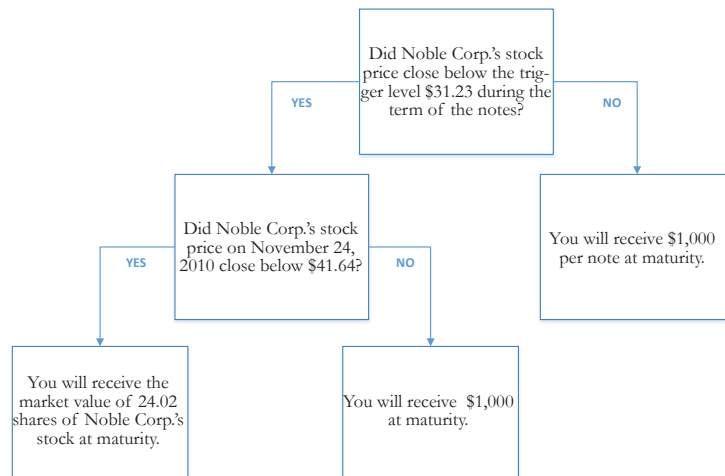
Did Noble Corp.'s stock price close below the trigger level \$31.23 during the term of the notes?

YES

NO

Did Noble Corp.'s stock price on November 24, 2010 close below \$41.64?

You will receive \$1,000 per note at maturity.

YES

NO

You will receive the market value of 24.02 shares of Noble Corp.'s stock at maturity.

You will receive \$1,000 at maturity.